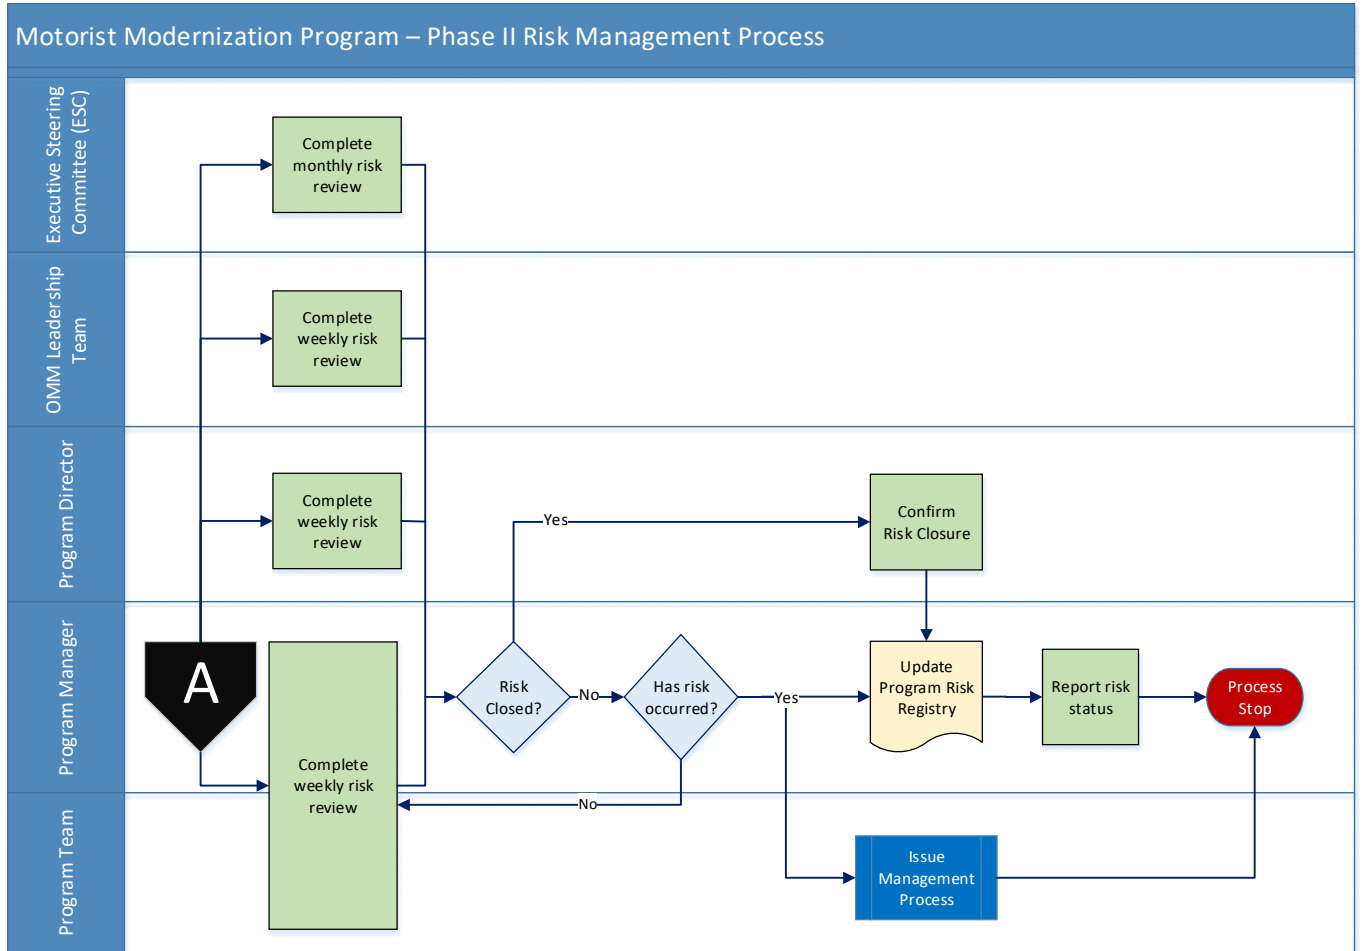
Motorist Modernization Program – Phase II Risk Management Process

Executive Steering Committee (ESC)

Complete monthly risk review

OMM Leadership Team

Complete weekly risk review

Program Director

Complete weekly risk review

Yes

Confirm Risk Closure

Program Manager

A

Complete weekly risk review

Risk Closed?

No

Has risk occurred?

Yes

Update Program Risk Registry

Report risk status

Process Stop

Program Team

No

Issue Management Process